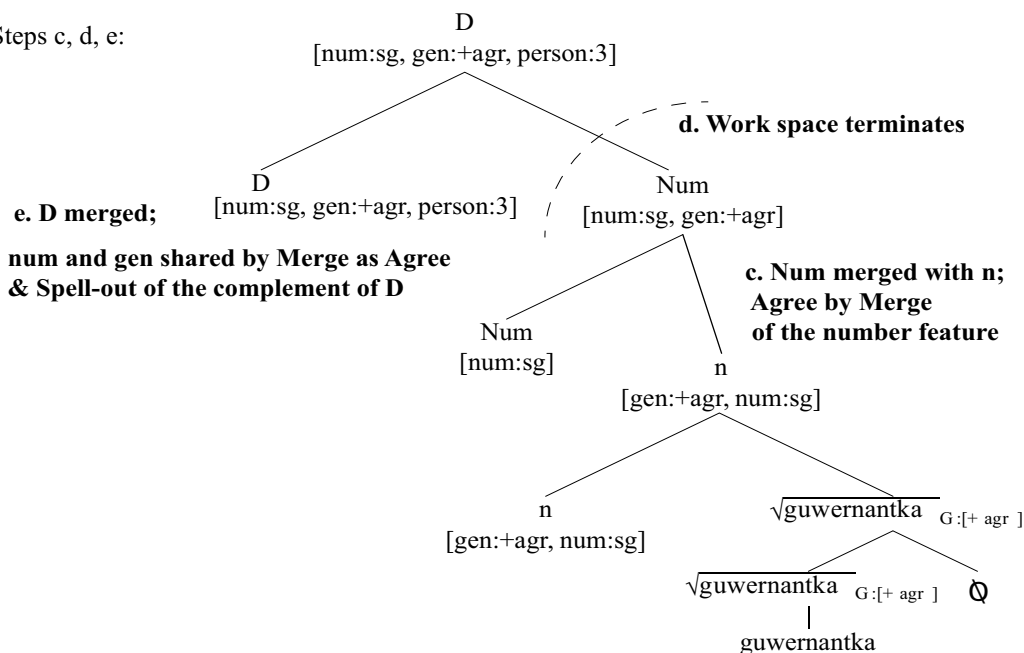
Steps c, d, e:

D
[num:sg, gen:+agr, person:3]

d. Work space terminates

D
[num:sg, gen:+agr, person:3]

Num
[num:sg, gen:+agr]

e. D merged;

num and gen shared by Merge as Agree & Spell-out of the complement of D

c. Num merged with n; Agree by Merge of the number feature

Num
[num:sg]

n
[gen:+agr, num:sg]

n
[gen:+agr, num:sg]

$\sqrt{\text{guwernantka}}$ G:[+ agr ]

$\sqrt{\text{guwernantka}}$ G:[+ agr ]

$\emptyset$

guwernantka